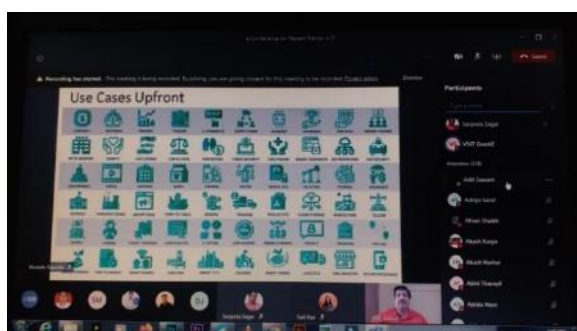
Recording has started. The meeting is being recorded. By joining, you are giving consent for this meeting to be recorded. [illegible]

Dismiss

Use Cases Upfront

Participants

Sanjeeta Sagar

VSIT Guest2

Attendees (119)

Aditi Sawant

Aditya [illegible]

Afnan Shaikh

Akash Kaspe

Akash Narkar

Akhil Thampi

Akshita Naik

Sanjeeta Sagar

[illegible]

Leave